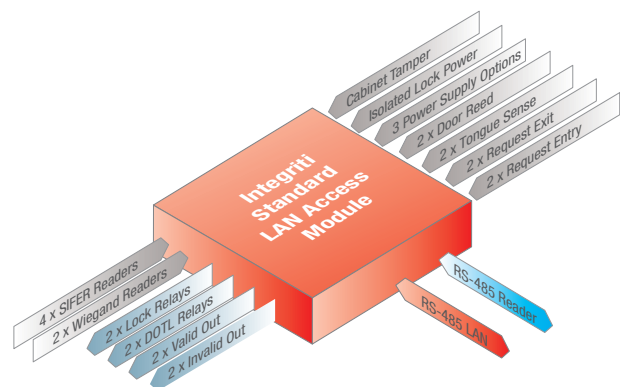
Integriti Standard LAN Access Module

Cabinet Tamper
Isolated Lock Power
3 Power Supply Options
2 x Door Reed
2 x Tongue Sense
2 x Request Exit
2 x Request Entry

4 x SIFER Readers
2 x Wiegand Readers
2 x Lock Relays
2 x DOTL Relays
2 x Valid Out
2 x Invalid Out

RS-485 Reader
RS-485 LAN